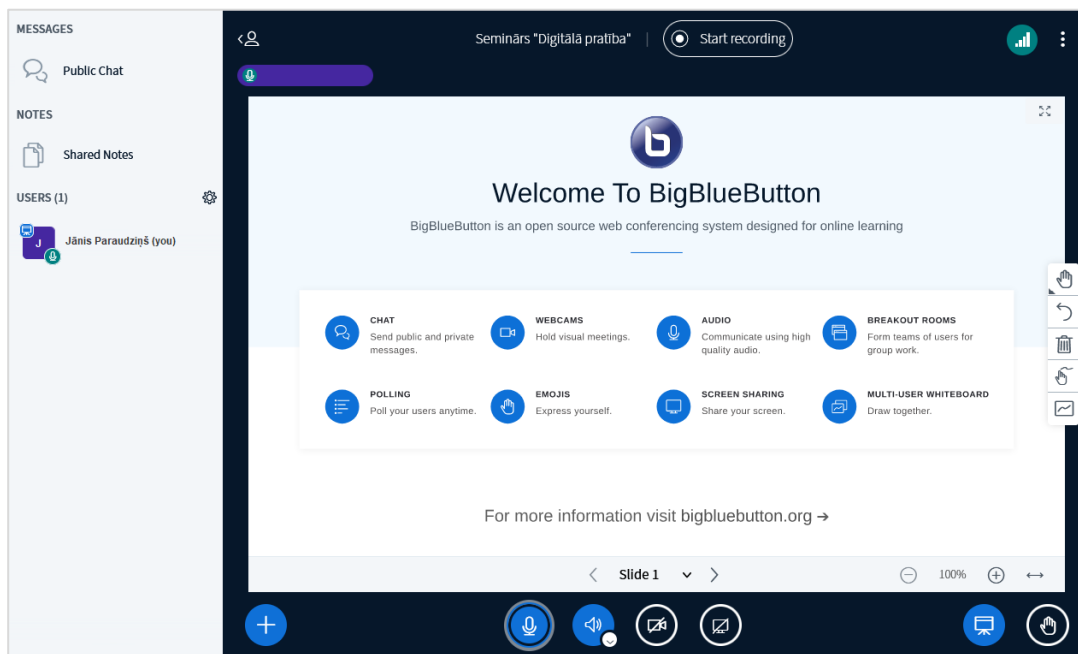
MESSAGES

Public Chat

NOTES

Shared Notes

USERS (1)

J Jānis Paraudziņš (you)

Seminārs "Digitālā pratība" | Start recording

Welcome To BigBlueButton

BigBlueButton is an open source web conferencing system designed for online learning

CHAT
Send public and private messages.

WEBCAMS
Hold visual meetings.

AUDIO
Communicate using high quality audio.

BREAKOUT ROOMS
Form teams of users for group work.

POLLING
Poll your users anytime.

EMOJIS
Express yourself.

SCREEN SHARING
Share your screen.

MULTI-USER WHITEBOARD
Draw together.

For more information visit bigbluebutton.org →

Slide 1

100%